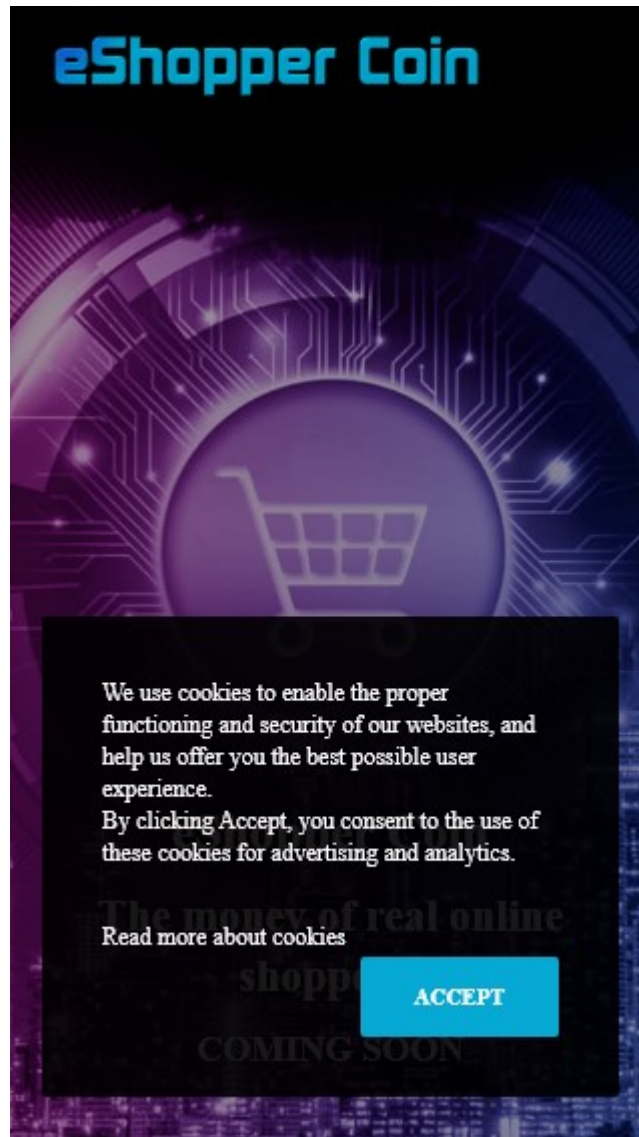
eShopper Coin

We use cookies to enable the proper functioning and security of our websites, and help us offer you the best possible user experience.
By clicking Accept, you consent to the use of these cookies for advertising and analytics.

Read more about cookies

ACCEPT

The money of real online shopp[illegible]

COMING SOON